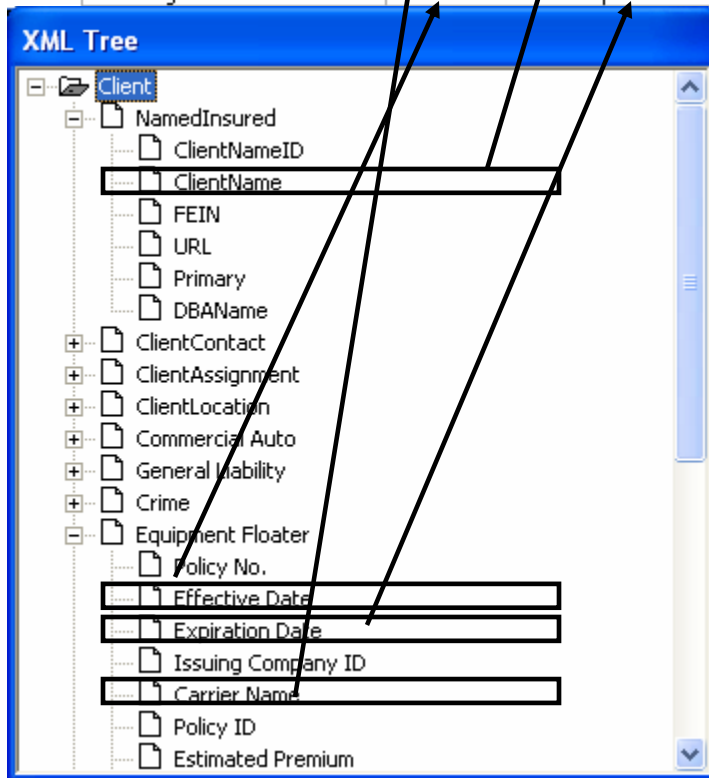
XML Tree

Client
NamedInsured
ClientNameID
ClientName
FEIN
URL
Primary
DBAName
ClientContact
ClientAssignment
ClientLocation
Commercial Auto
General Liability
Crime
Equipment Floater
Policy No.
Effective Date
Expiration Date
Issuing Company ID
Carrier Name
Policy ID
Estimated Premium